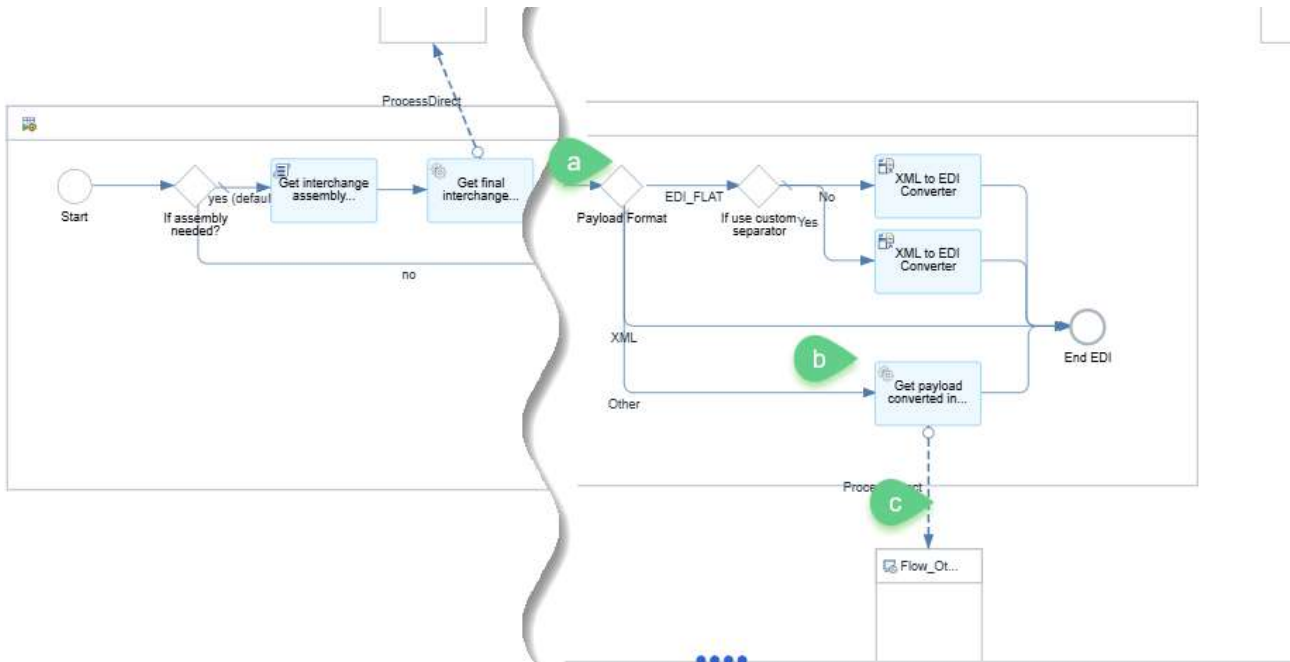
ProcessDirect

Start

If assembly needed?

yes (defaul

Get interchange assembly...

Get final interchange...

no

a

Payload Format

EDI_FLAT

If use custom separator

No

Yes

XML to EDI Converter

XML to EDI Converter

XML

b

End EDI

Other

Get payload converted in...

Proce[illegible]irect

c

Flow_Ot...